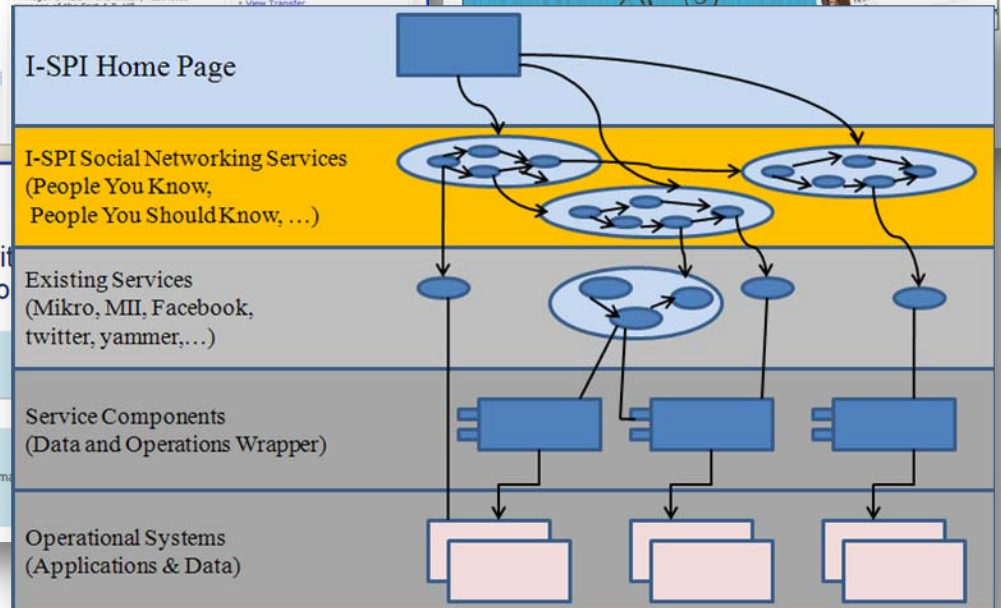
I-SPI Home Page

I-SPI Social Networking Services
(People You Know,
People You Should Know, …)

Existing Services
(Mikro, MII, Facebook,
twitter, yammer,…)

Service Components
(Data and Operations Wrapper)

Operational Systems
(Applications & Data)